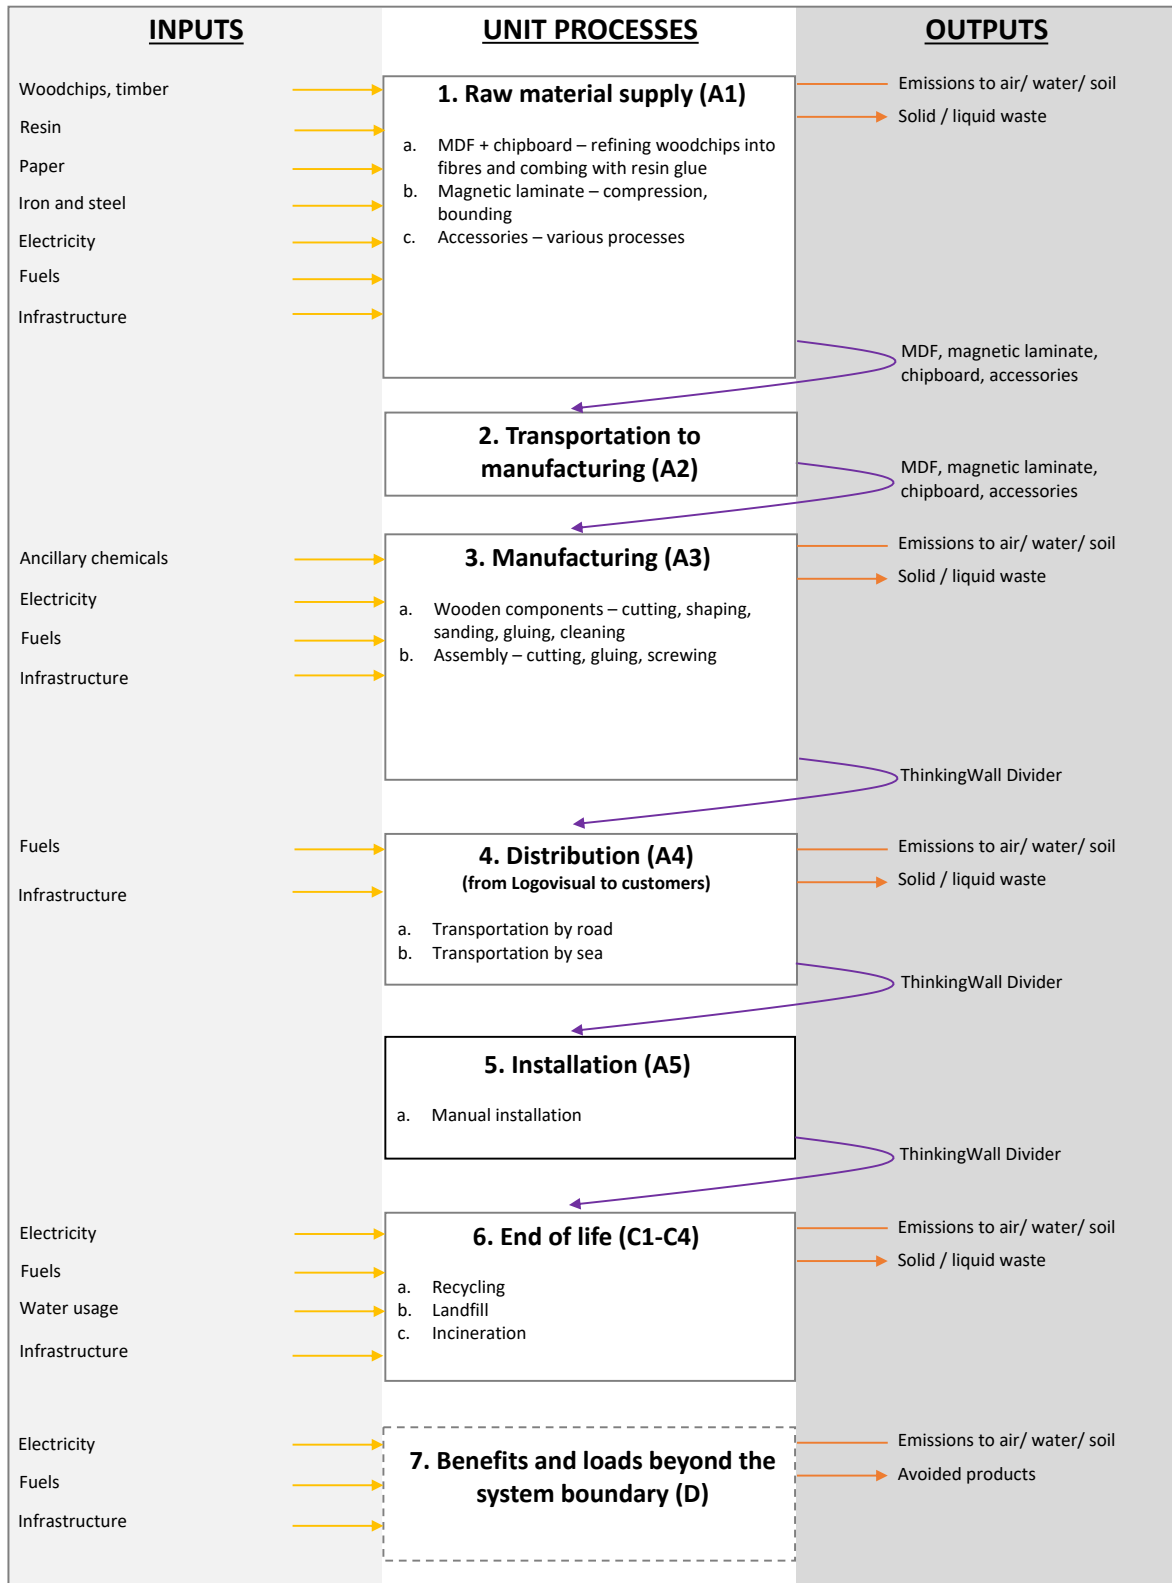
INPUTS

UNIT PROCESSES

OUTPUTS

Woodchips, timber
Resin
Paper
Iron and steel
Electricity
Fuels
Infrastructure

1. Raw material supply (A1)

a. MDF + chipboard – refining woodchips into fibres and combing with resin glue
b. Magnetic laminate – compression, bounding
c. Accessories – various processes

Emissions to air/ water/ soil
Solid / liquid waste

MDF, magnetic laminate, chipboard, accessories

2. Transportation to manufacturing (A2)

MDF, magnetic laminate, chipboard, accessories

Ancillary chemicals
Electricity
Fuels
Infrastructure

3. Manufacturing (A3)

a. Wooden components – cutting, shaping, sanding, gluing, cleaning
b. Assembly – cutting, gluing, screwing

Emissions to air/ water/ soil
Solid / liquid waste

ThinkingWall Divider

Fuels
Infrastructure

4. Distribution (A4)
(from Logovisual to customers)

a. Transportation by road
b. Transportation by sea

Emissions to air/ water/ soil
Solid / liquid waste

ThinkingWall Divider

5. Installation (A5)

a. Manual installation

ThinkingWall Divider

Electricity
Fuels
Water usage
Infrastructure

6. End of life (C1-C4)

a. Recycling
b. Landfill
c. Incineration

Emissions to air/ water/ soil
Solid / liquid waste

Electricity
Fuels
Infrastructure

7. Benefits and loads beyond the system boundary (D)

Emissions to air/ water/ soil
Avoided products